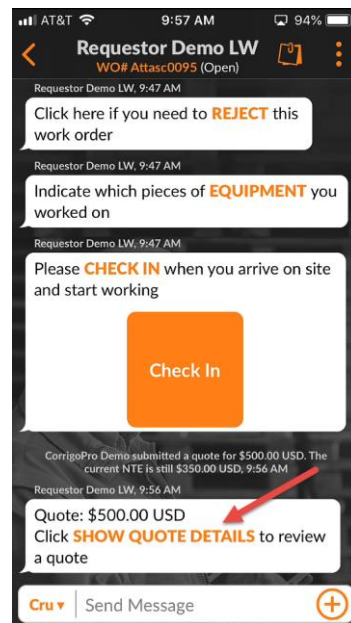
AT&T 9:57 AM 94%

Requestor Demo LW
WO# Attasc0095 (Open)

Requestor Demo LW, 9:47 AM
Click here if you need to REJECT this work order

Requestor Demo LW, 9:47 AM
Indicate which pieces of EQUIPMENT you worked on

Requestor Demo LW, 9:47 AM
Please CHECK IN when you arrive on site and start working

Check In

CorrigoPro Demo submitted a quote for $500.00 USD. The current NTE is still $350.00 USD, 9:56 AM

Requestor Demo LW, 9:56 AM
Quote: $500.00 USD
Click SHOW QUOTE DETAILS to review a quote

Cru ▾ Send Message